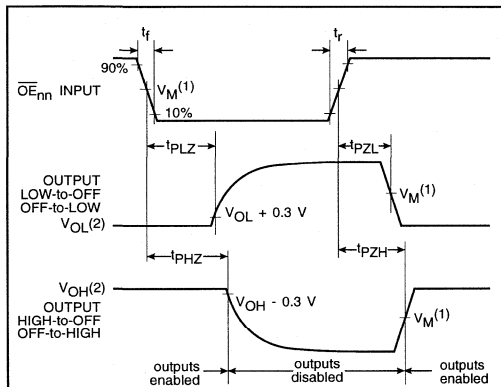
$t_f$

$t_r$

90%

$\overline{OE}_{nn}$ INPUT

$V_M^{(1)}$

10%

$t_{PLZ}$

$t_{PZL}$

OUTPUT LOW-to-OFF OFF-to-LOW

$V_M^{(1)}$

$V_{OL}^{(2)}$

$V_{OL}$ + 0.3 V

$t_{PHZ}$

$t_{PZH}$

$V_{OH}^{(2)}$

OUTPUT HIGH-to-OFF OFF-to-HIGH

$V_{OH}$ - 0.3 V

$V_M^{(1)}$

outputs enabled

outputs disabled

outputs enabled